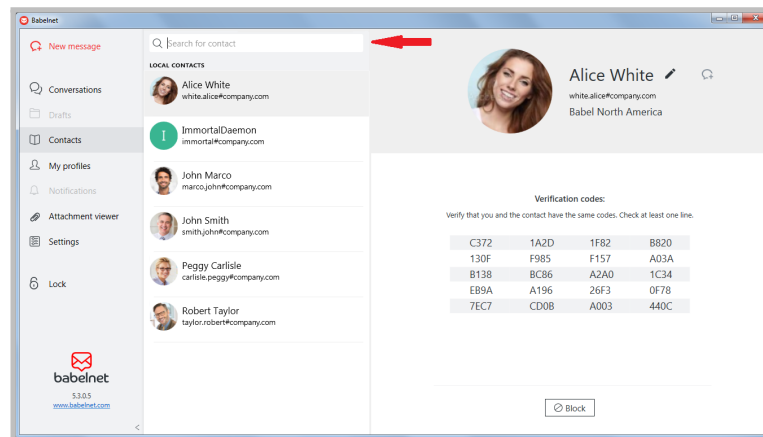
Babelnet

New message

Conversations

Drafts

Contacts

My profiles

Notifications

Attachment viewer

Settings

Lock

babelnet

5.3.0.5

www.babelnet.com

Search for contact

LOCAL CONTACTS

Alice White
white.alice#company.com

I
ImmortalDaemon
immortal#company.com

John Marco
marco.john#company.com

John Smith
smith.john#company.com

Peggy Carlisle
carlisle.peggy#company.com

Robert Taylor
taylor.robert#company.com

Alice White

white.alice#company.com

Babel North America

Verification codes:

Verify that you and the contact have the same codes. Check at least one line.

| C372 | 1A2D | 1F82 | B820 |
|---|---|---|---|
| 130F | F985 | F157 | A03A |
| B138 | BC86 | A2A0 | 1C34 |
| EB9A | A196 | 26F3 | 0F78 |
| 7EC7 | CD0B | A003 | 440C |

Block